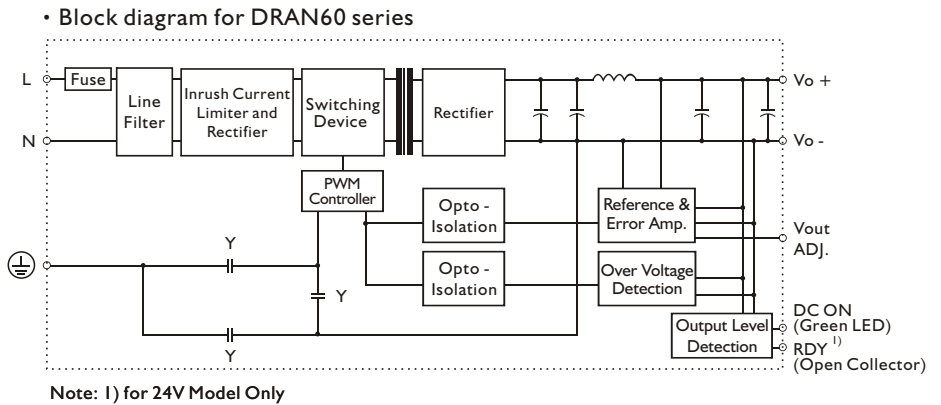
• Block diagram for DRAN60 series

L

N

Fuse

Line Filter

Inrush Current Limiter and Rectifier

Switching Device

Rectifier

Vo +

Vo -

PWM Controller

Opto - Isolation

Opto - Isolation

Reference & Error Amp.

Over Voltage Detection

Vout ADJ.

Y

Y

Y

DC ON (Green LED)

Output Level Detection

RDY $^{1)}$ (Open Collector)

Note: 1) for 24V Model Only